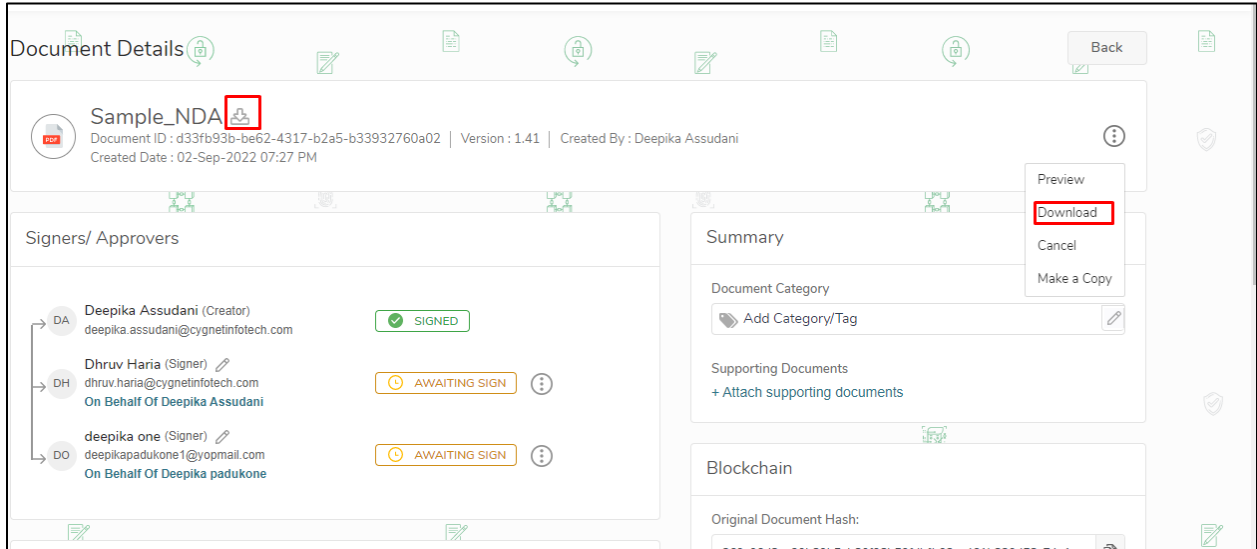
Document Details

Back

PDF

Sample_NDA

Document ID : d33fb93b-be62-4317-b2a5-b33932760a02 | Version : 1.41 | Created By : Deepika Assudani
Created Date : 02-Sep-2022 07:27 PM

Preview
Download
Cancel
Make a Copy

Signers/ Approvers

DA Deepika Assudani (Creator)
deepika.assudani@cygnetinfotech.com
SIGNED

DH Dhruv Haria (Signer)
dhruv.haria@cygnetinfotech.com
On Behalf Of Deepika Assudani
AWAITING SIGN

DO deepika one (Signer)
deepikapadukone1@yopmail.com
On Behalf Of Deepika padukone
AWAITING SIGN

Summary

Document Category

Add Category/Tag

Supporting Documents
+ Attach supporting documents

Blockchain

Original Document Hash:

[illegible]